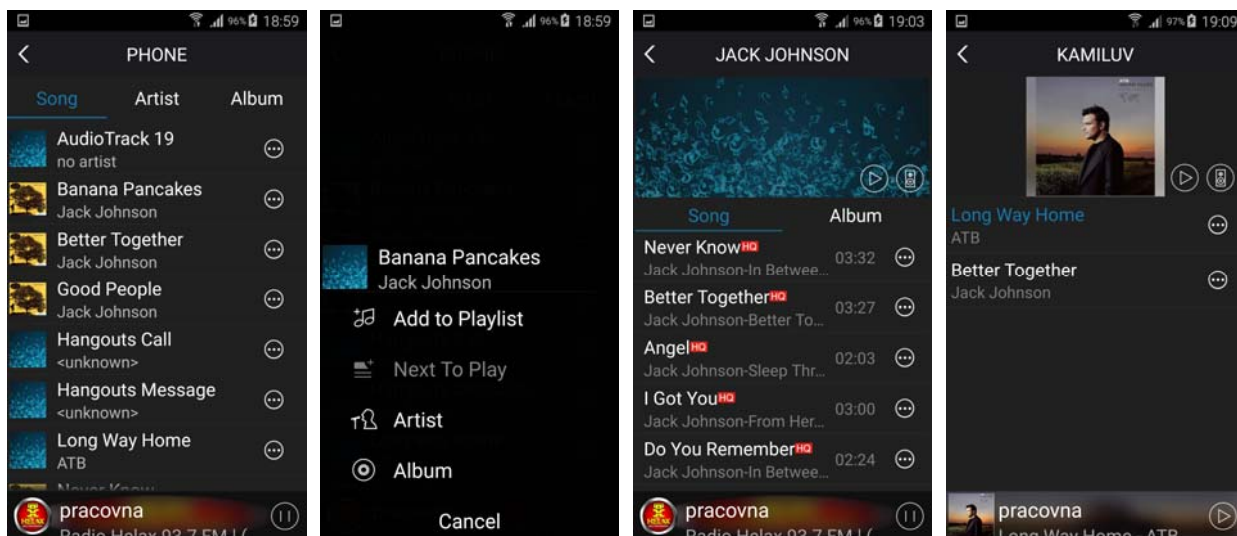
96% 18:59

PHONE

Song Artist Album

AudioTrack 19
no artist

Banana Pancakes
Jack Johnson

Better Together
Jack Johnson

Good People
Jack Johnson

Hangouts Call
<unknown>

Hangouts Message
<unknown>

Long Way Home
ATB

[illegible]

pracovna
Radio Helax 93.7 FM | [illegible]

96% 18:59

Banana Pancakes
Jack Johnson

Add to Playlist

Next To Play

Artist

Album

Cancel

96% 19:03

JACK JOHNSON

Song Album

Never Know HQ
Jack Johnson-In Betwee... 03:32

Better Together HQ
Jack Johnson-Better To... 03:27

Angel HQ
Jack Johnson-Sleep Thr... 02:03

I Got You HQ
Jack Johnson-From Her... 03:00

Do You Remember HQ
Jack Johnson-In Betwee... 02:24

pracovna
Radio Helax 93.7 FM | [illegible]

97% 19:09

KAMILUV

Long Way Home
ATB

Better Together
Jack Johnson

pracovna
Long Way Home - ATB